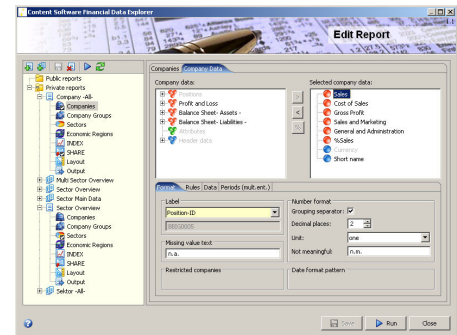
Content Software Financial Data Explorer

Edit Report

Public reports
Private reports
Company -All-
Companies
Company Groups
Sectors
Economic Regions
INDEX
SHARE
Layout
Output
Multi Sector Overview
Sector Overview
Sector Main Data
Sector Overview
Companies
Company Groups
Sectors
Economic Regions
INDEX
SHARE
Layout
Output
Sektor -All-

Companies | Company Data

Company data:
Positions
Profit and Loss
Balance Sheet- Assets -
Balance Sheet- Liabilities -
Attributes
Header data

Selected company data:
Sales
Cost of Sales
Gross Profit
Sales and Marketing
General and Administration
%Sales
Currency
Short name

Format | Rules | Data | Periods (mult.ent.)

Label
Position-ID
88800000

Missing value text
n.a.

Restricted companies

Number format
Grouping separator:
Decimal places: 2
Unit: one
Not meaningful: n.m.

Date format pattern

Save | Run | Close